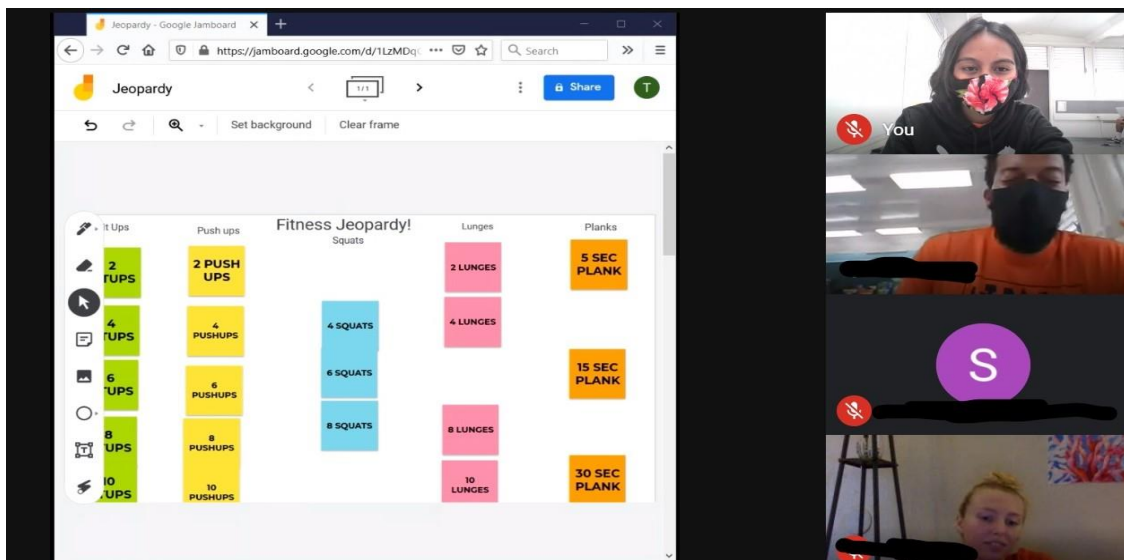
Jeopardy - Google Jamboard ×

https://jamboard.google.com/d/1LzMDq

Search

Jeopardy

1/1

Share

T

Set background

Clear frame

Fitness Jeopardy!

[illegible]t Ups

Push ups

Squats

Lunges

Planks

2 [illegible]TUPS

2 PUSH UPS

2 LUNGES

5 SEC PLANK

4 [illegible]TUPS

4 PUSHUPS

4 SQUATS

4 LUNGES

6 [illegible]TUPS

6 PUSHUPS

6 SQUATS

15 SEC PLANK

8 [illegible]UPS

8 PUSHUPS

8 SQUATS

8 LUNGES

10 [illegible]UPS

10 PUSHUPS

10 LUNGES

30 SEC PLANK

You

S